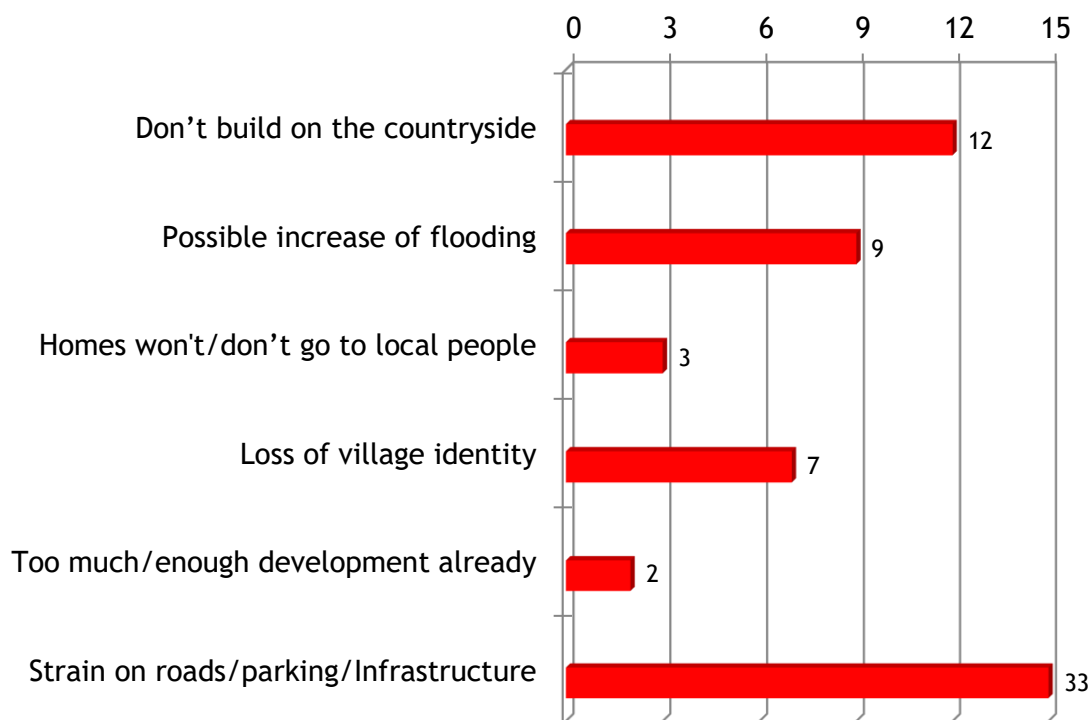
0 3 6 9 12 15

Don’t build on the countryside 12

Possible increase of flooding 9

Homes won't/don’t go to local people 3

Loss of village identity 7

Too much/enough development already 2

Strain on roads/parking/Infrastructure 33